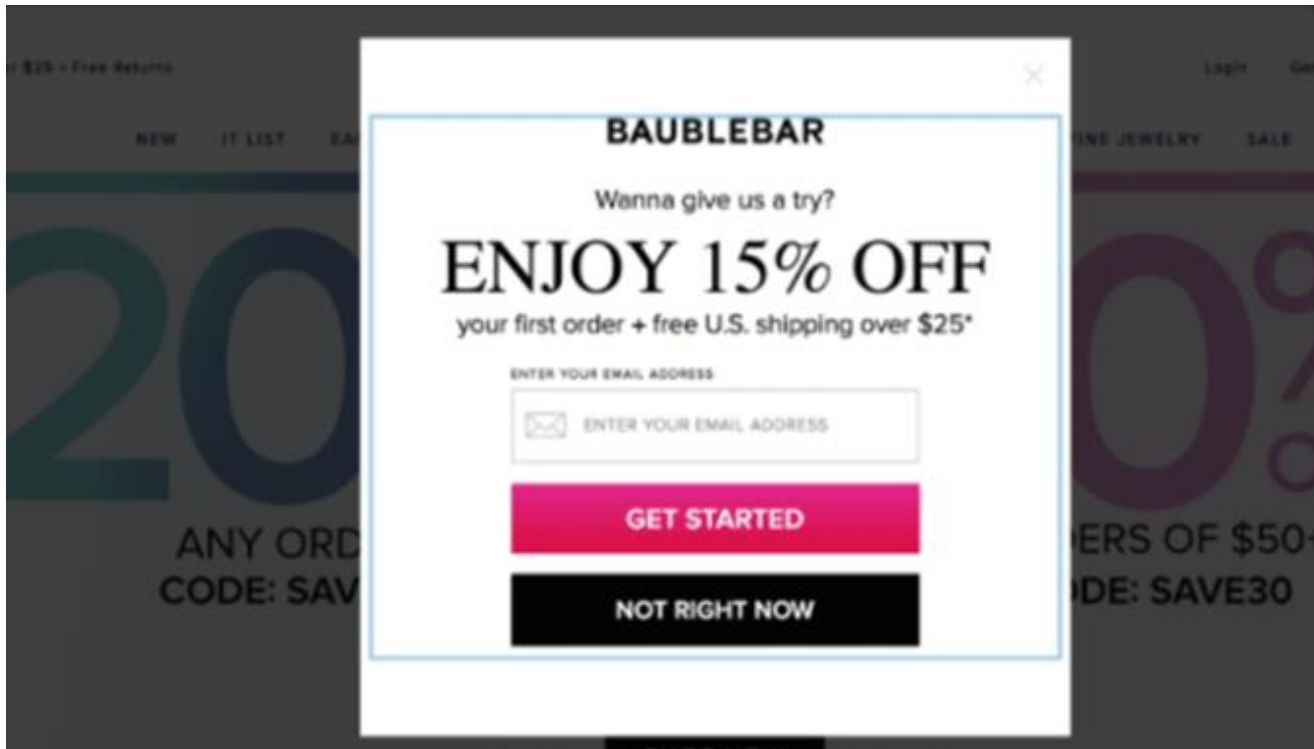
f $25 + Free Returns

Login Go

NEW IT LIST EA

INE JEWELRY SALE

20

0%

ANY ORD
CODE: SAV

ERS OF $50
DE: SAVE30

×

BAUBLEBAR

Wanna give us a try?

ENJOY 15% OFF

your first order + free U.S. shipping over $25*

ENTER YOUR EMAIL ADDRESS

ENTER YOUR EMAIL ADDRESS

GET STARTED

NOT RIGHT NOW